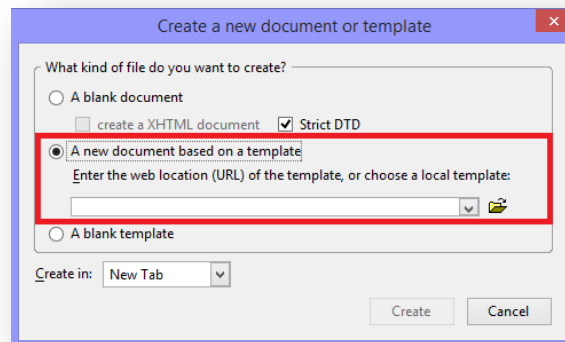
Create a new document or template

What kind of file do you want to create?

A blank document

create a XHTML document

Strict DTD

A new document based on a template

Enter the web location (URL) of the template, or choose a local template:

A blank template

Create in: New Tab

Create

Cancel